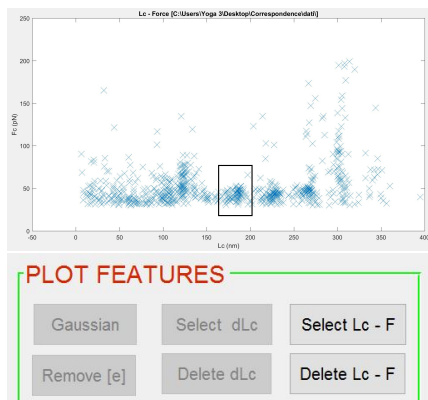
Lc - Force [C:\Users\Yoga 3\Desktop\Correspondence\dati\]

250
200
150
100
50
0

Fc (pN)

-50
0
50
100
150
200
250
300
350
400

Lc (nm)

PLOT FEATURES

Gaussian
Select dLc
Select Lc - F
Remove [e]
Delete dLc
Delete Lc - F